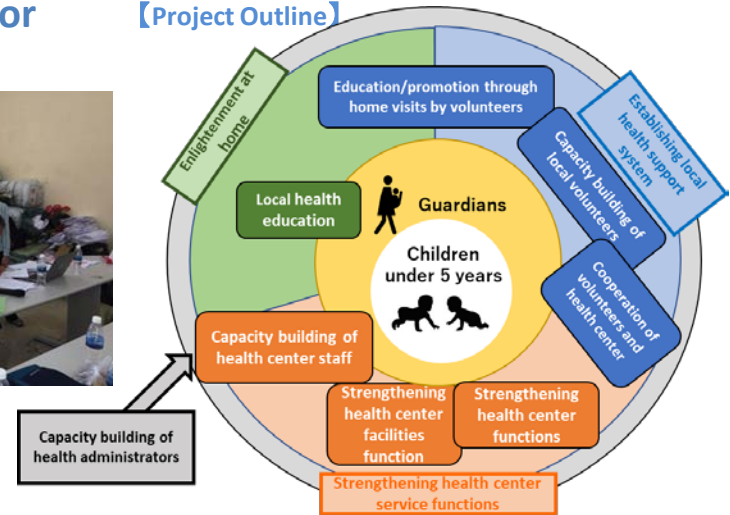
or

【Project Outline】

Enlightenment at home

Education/promotion through home visits by volunteers

Establishing local health support system

Capacity building of local volunteers

Local health education

Guardians

Children under 5 years

Cooperation of volunteers and health center

Capacity building of health center staff

Strengthening health center facilities function

Strengthening health center functions

Capacity building of health administrators

Strengthening health center service functions